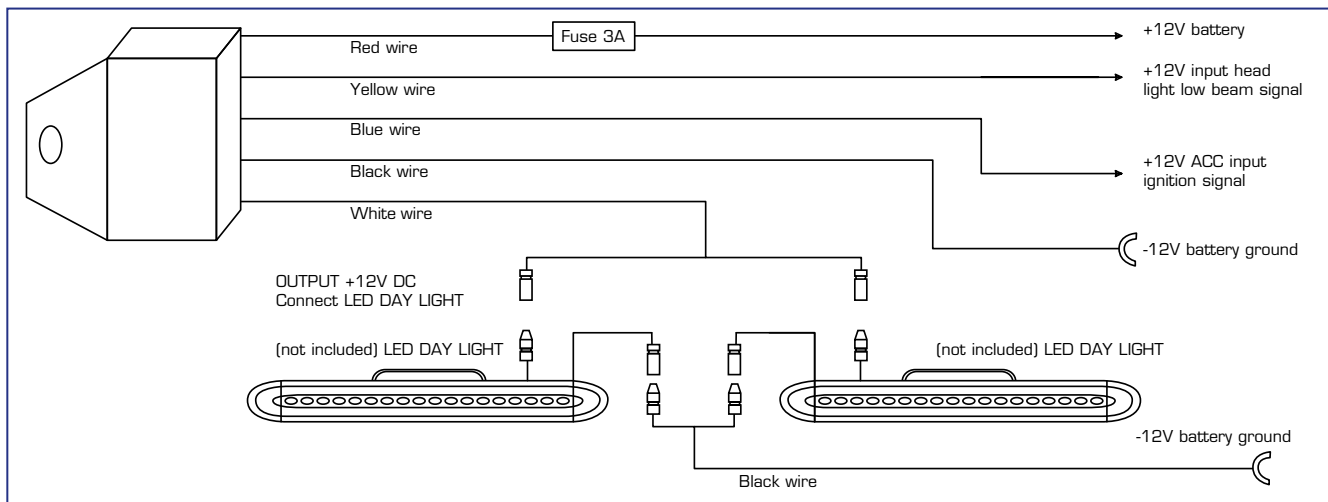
Red wire

Fuse 3A

+12V battery

Yellow wire

+12V input head light low beam signal

Blue wire

+12V ACC input ignition signal

Black wire

White wire

-12V battery ground

OUTPUT +12V DC
Connect LED DAY LIGHT

(not included) LED DAY LIGHT

(not included) LED DAY LIGHT

-12V battery ground

Black wire